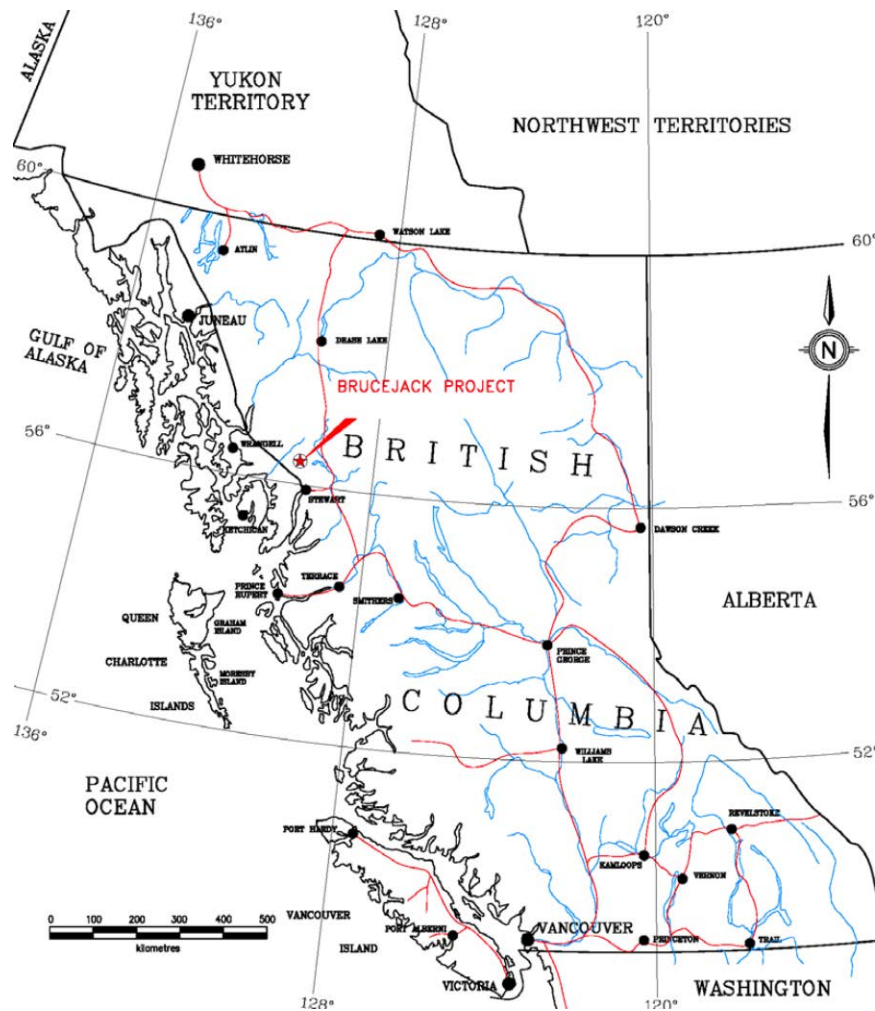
ALASKA

136°

128°

120°

YUKON TERRITORY

NORTHWEST TERRITORIES

60°

WHITEHORSE

WATSON LAKE

60°

ATLIN

JUNEAU

GULF OF ALASKA

DEASE LAKE

N

BRUCEJACK PROJECT

56°

WRANGELL

BRITISH

STEWART

56°

KETCHIKAN

DAWSON CREEK

PRINCE RUPERT

TERRACE

SMITHERS

ALBERTA

QUEEN

GRAHAM ISLAND

CHARLOTTE

MORESBY ISLAND

PRINCE GEORGE

52°

ISLANDS

COLUMBIA

136°

WILLIAMS LAKE

52°

PACIFIC OCEAN

PORT HARDY

REVELSTOKE

KAMLOOPS

VERNON

0 100 200 300 400 500

kilometres

VANCOUVER ISLAND

PORT ALBERNI

VANCOUVER

PRINCETON

TRAIL

VICTORIA

128°

120°

WASHINGTON